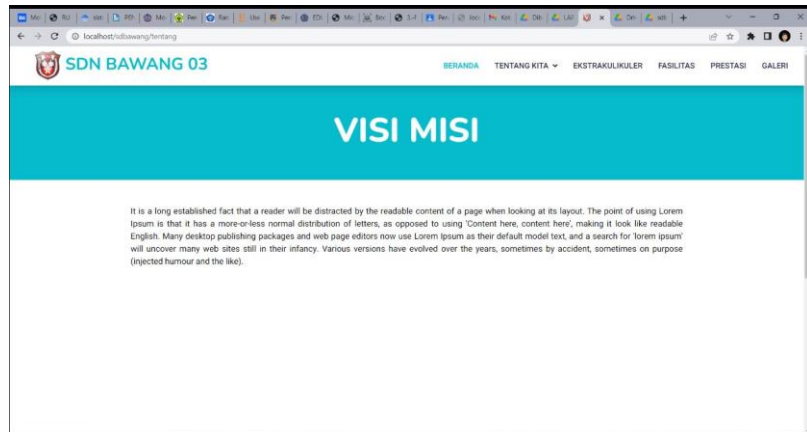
localhost/sdbawang/tentang

SDN BAWANG 03

BERANDA TENTANG KITA EKSTRAKULIKULER FASILITAS PRESTASI GALERI

VISI MISI

It is a long established fact that a reader will be distracted by the readable content of a page when looking at its layout. The point of using Lorem Ipsum is that it has a more-or-less normal distribution of letters, as opposed to using 'Content here, content here', making it look like readable English. Many desktop publishing packages and web page editors now use Lorem Ipsum as their default model text, and a search for 'lorem ipsum' will uncover many web sites still in their infancy. Various versions have evolved over the years, sometimes by accident, sometimes on purpose (injected humour and the like).